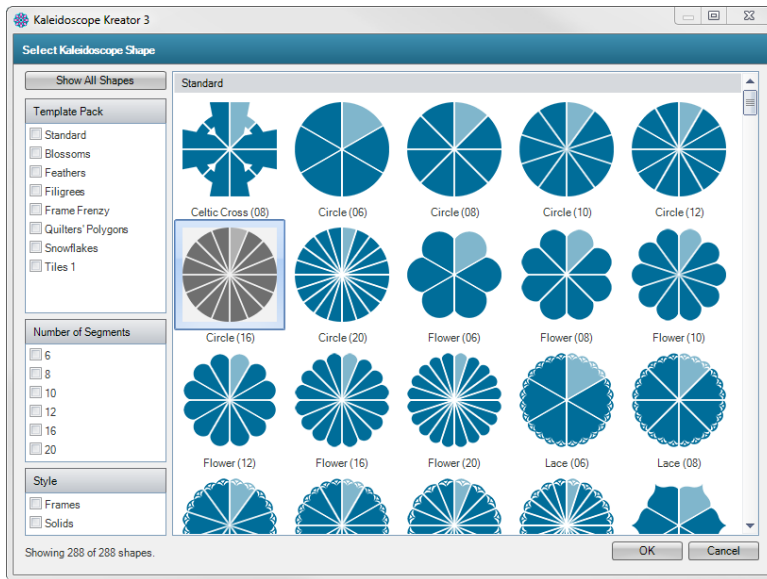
Kaleidoscope Kreator 3

Select Kaleidoscope Shape

Show All Shapes

Template Pack
Standard
Blossoms
Feathers
Filigrees
Frame Frenzy
Quilters' Polygons
Snowflakes
Tiles 1

Number of Segments
6
8
10
12
16
20

Style
Frames
Solids

Standard

Celtic Cross (08)
Circle (06)
Circle (08)
Circle (10)
Circle (12)
Circle (16)
Circle (20)
Flower (06)
Flower (08)
Flower (10)
Flower (12)
Flower (16)
Flower (20)
Lace (06)
Lace (08)

Showing 288 of 288 shapes.

OK
Cancel